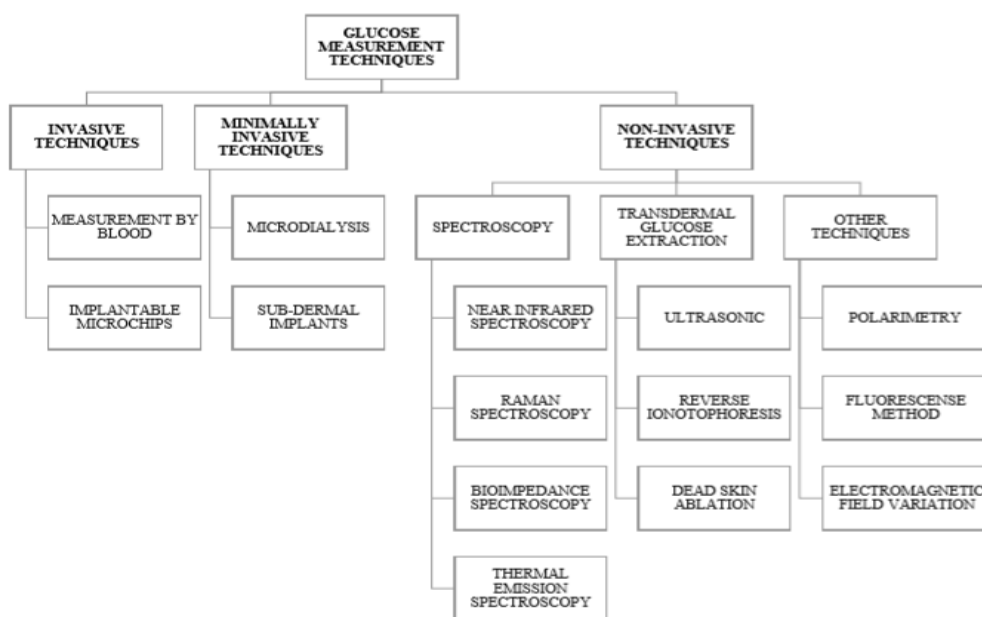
GLUCOSE MEASUREMENT TECHNIQUES

INVASIVE TECHNIQUES

MEASUREMENT BY BLOOD

IMPLANTABLE MICROCHIPS

MINIMALLY INVASIVE TECHNIQUES

MICRODIALYSIS

SUB-DERMAL IMPLANTS

NON-INVASIVE TECHNIQUES

SPECTROSCOPY

NEAR INFRARED SPECTROSCOPY

RAMAN SPECTROSCOPY

BIOIMPEDANCE SPECTROSCOPY

THERMAL EMISSION SPECTROSCOPY

TRANSDERMAL GLUCOSE EXTRACTION

ULTRASONIC

REVERSE IONOTOPHORESIS

DEAD SKIN ABLATION

OTHER TECHNIQUES

POLARIMETRY

FLUORESCENSE METHOD

ELECTROMAGNETIC FIELD VARIATION